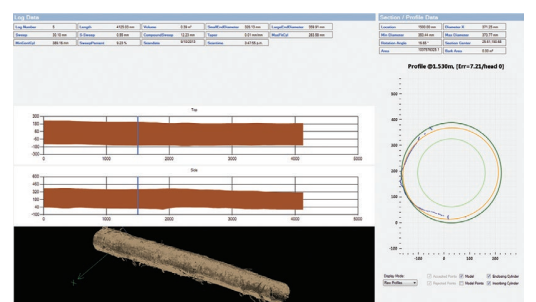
Log Data

| Log Number | 6 | Length | 4100.00 mm | Volume | 0.38 m³ | SmallCutDiameter | 320.15 mm | LargeCutDiameter | 355.91 mm |
|---|---|---|---|---|---|---|---|---|---|
| Sweep | 32.10 mm | 2-Sweep | 3.50 mm | CompoundSweep | 12.22 mm | Taper | 8.21 mm/m | MaxFitCyl | 282.55 mm |
| MinCentCyl | 383.18 mm | SweepPercent | 9.23 % | Scantime | 8/10/2015 | Scantime | 0.47755 p.m. | | |

Section / Profile Data

| Location | 1530.00 mm | Diameter X | 371.33 mm |
|---|---|---|---|
| Min Diameter | 362.44 mm | Diameter Y | 373.77 mm |
| Maximum Angle | 18.60 ° | Section Center | 28.01,155.58 |
| Area | 1097976.00 ² | Bark Area | 0.00 m² |

Top

200
100
0
-100
-200

0 1000 2000 3000 4000 5000

Side

600
400
200
0
-100

0 1000 2000 3000 4000 5000

Profile @1.530m, [Err=7.21/head 0]

500
400
300
200
100
0
-100

-100 0 100 200

Display Mode
Raw Profiles
Extended Points
Rejected Points
Model
Model Points
Enclosing Cylinder
Inscribing Cylinder